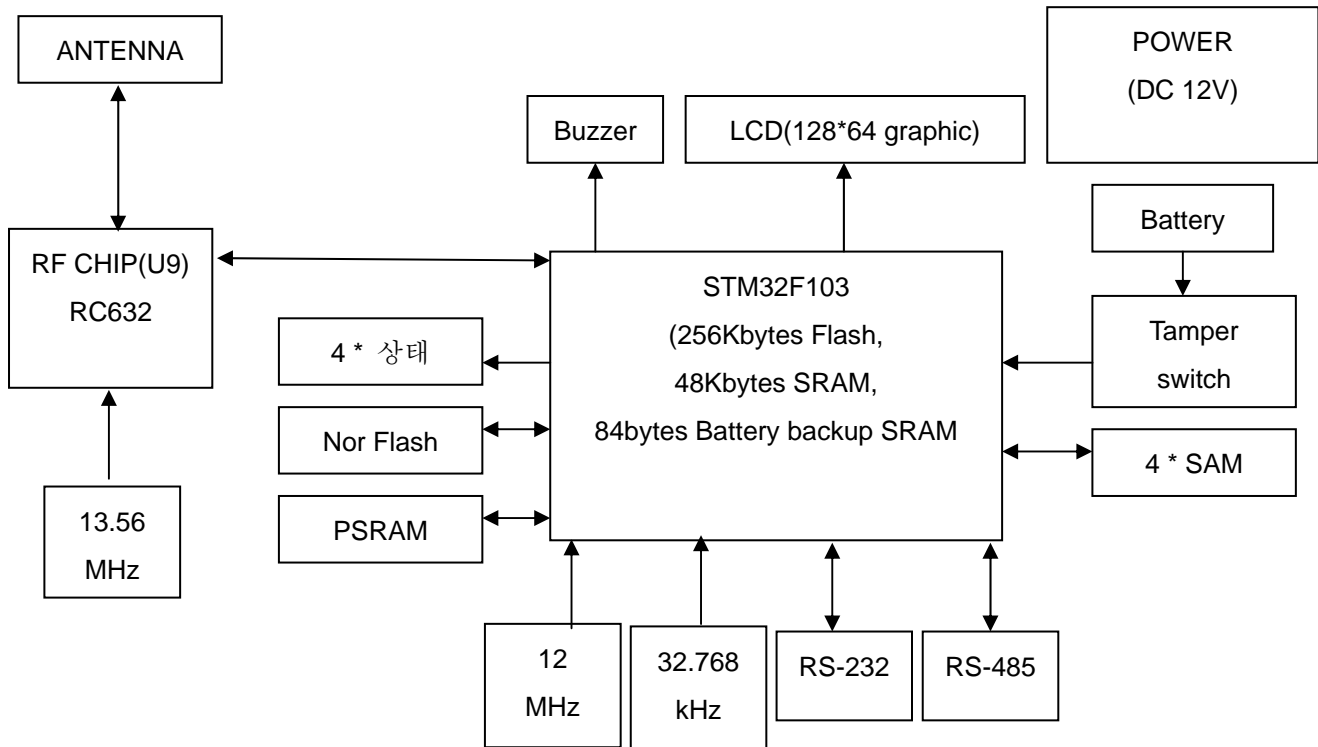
ANTENNA

POWER
(DC 12V)

Buzzer

LCD(128*64 graphic)

Battery

RF CHIP(U9)
RC632

STM32F103
(256Kbytes Flash,
48Kbytes SRAM,
84bytes Battery backup SRAM

4 * 상태

Tamper
switch

Nor Flash

4 * SAM

PSRAM

13.56
MHz

12
MHz

32.768
kHz

RS-232

RS-485